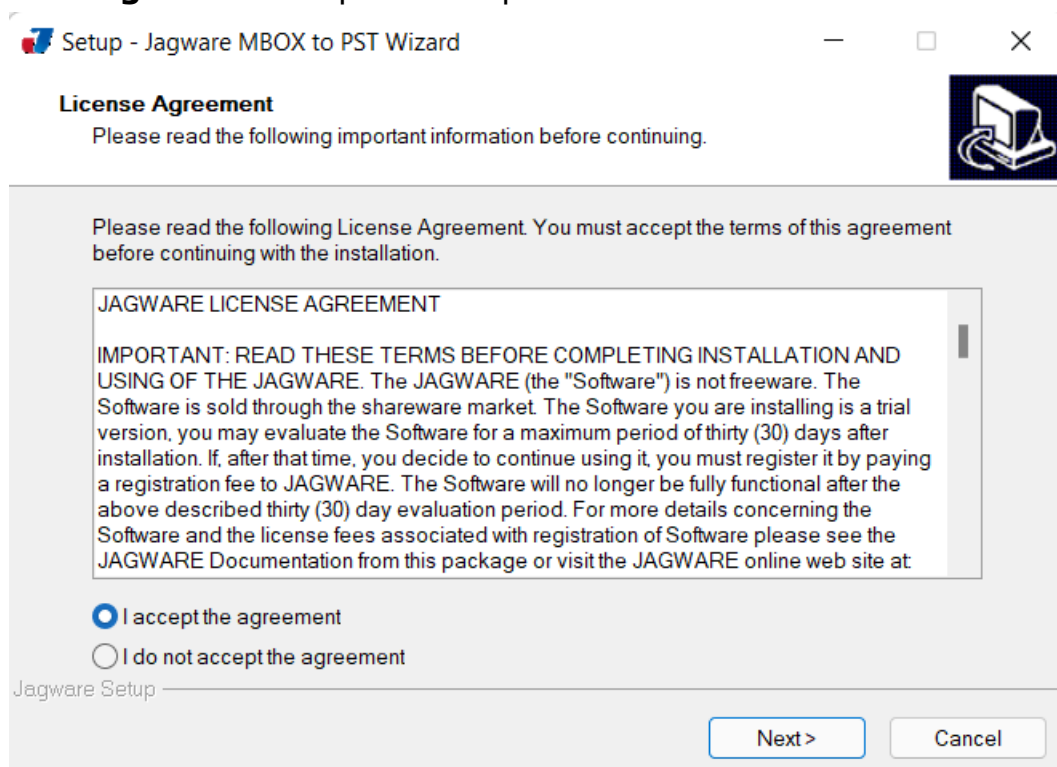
Setup - Jagware MBOX to PST Wizard

License Agreement
Please read the following important information before continuing.

Please read the following License Agreement. You must accept the terms of this agreement before continuing with the installation.

JAGWARE LICENSE AGREEMENT

IMPORTANT: READ THESE TERMS BEFORE COMPLETING INSTALLATION AND USING OF THE JAGWARE. The JAGWARE (the "Software") is not freeware. The Software is sold through the shareware market. The Software you are installing is a trial version, you may evaluate the Software for a maximum period of thirty (30) days after installation. If, after that time, you decide to continue using it, you must register it by paying a registration fee to JAGWARE. The Software will no longer be fully functional after the above described thirty (30) day evaluation period. For more details concerning the Software and the license fees associated with registration of Software please see the JAGWARE Documentation from this package or visit the JAGWARE online web site at:

I accept the agreement
I do not accept the agreement

Jagware Setup

Next >
Cancel